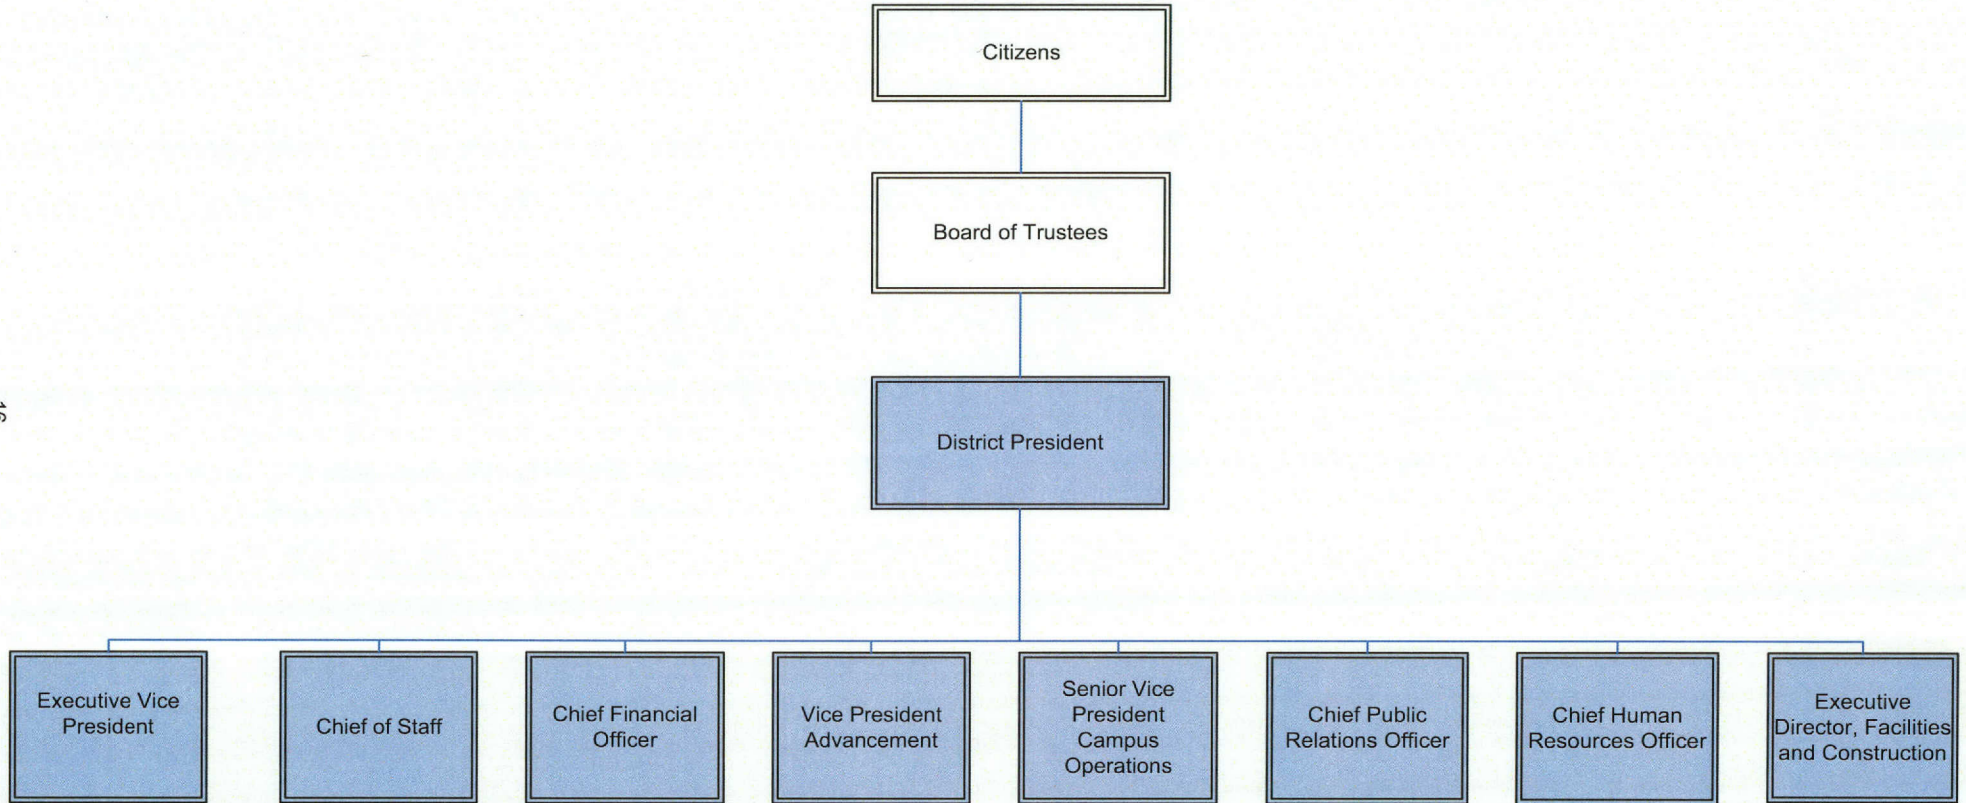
Citizens

Board of Trustees

District President

Executive Vice President

Chief of Staff

Chief Financial Officer

Vice President Advancement

Senior Vice President Campus Operations

Chief Public Relations Officer

Chief Human Resources Officer

Executive Director, Facilities and Construction

15